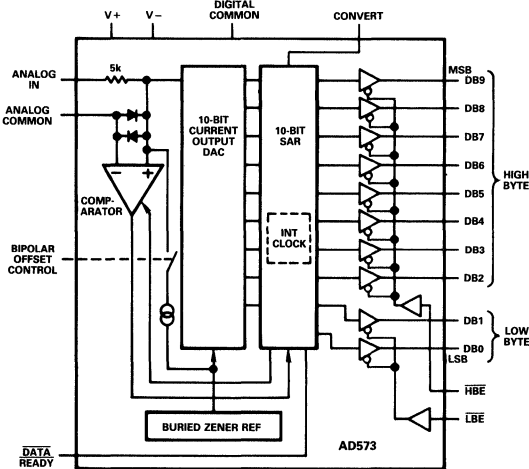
V+ V− DIGITAL COMMON CONVERT

ANALOG IN

5k

ANALOG COMMON

10-BIT CURRENT OUTPUT DAC

10-BIT SAR

MSB

DB9

DB8

DB7

DB6

DB5

DB4

DB3

DB2

HIGH BYTE

COMPARATOR

−

+

BIPOLAR OFFSET CONTROL

INT CLOCK

DB1

DB0

LSB

LOW BYTE

$\overline{HBE}$

$\overline{LBE}$

BURIED ZENER REF

AD573

$\overline{DATA}$ READY